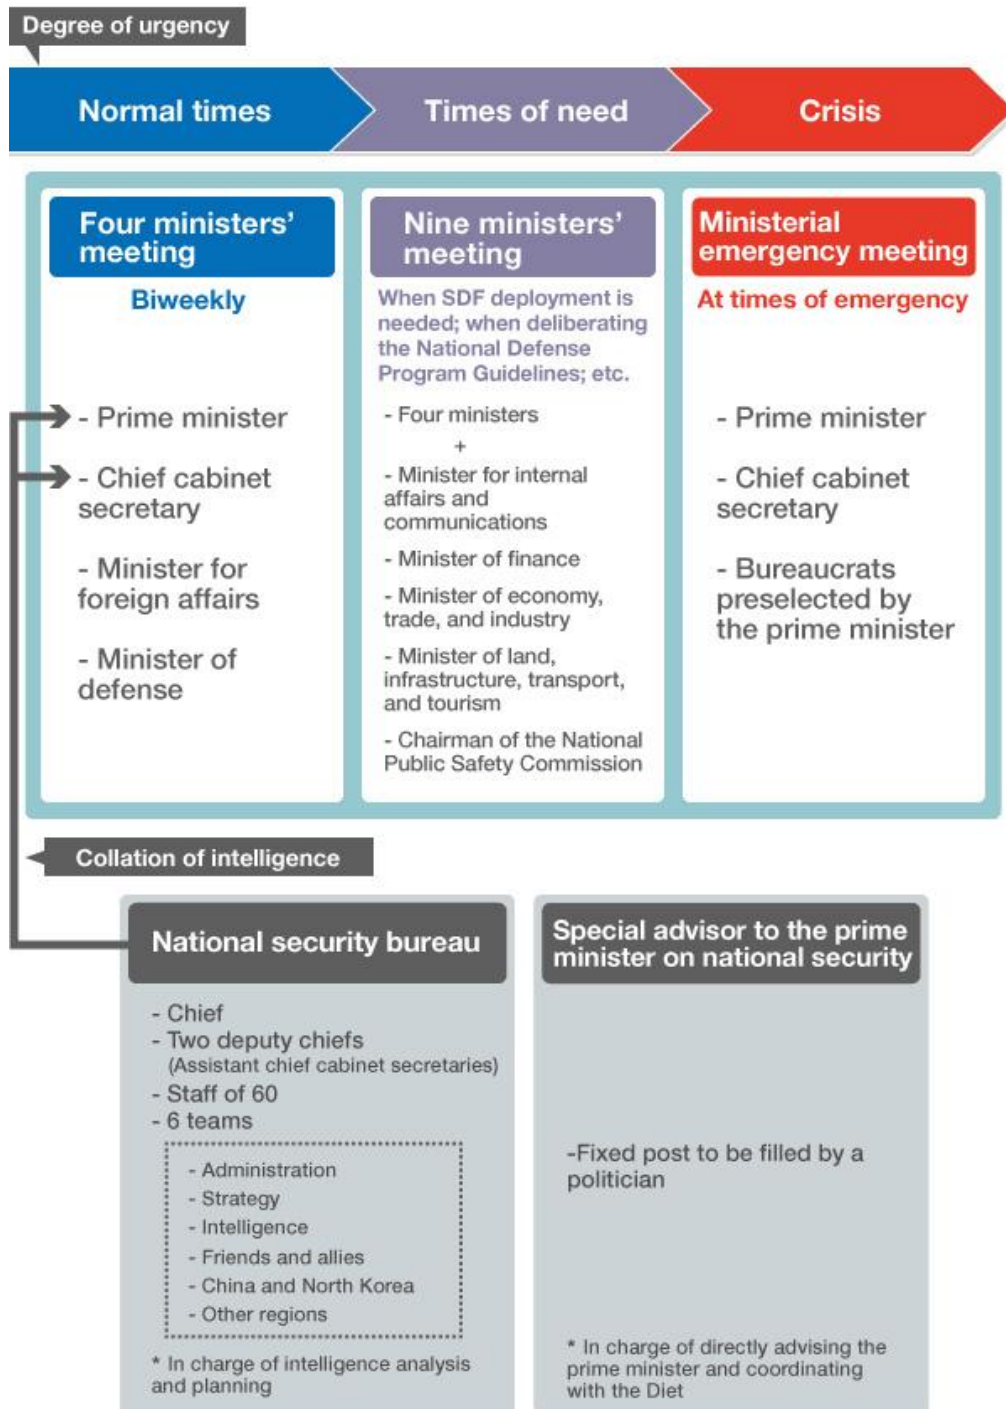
Degree of urgency

Normal times

Times of need

Crisis

Four ministers' meeting

Biweekly

- Prime minister

- Chief cabinet secretary

- Minister for foreign affairs

- Minister of defense

Nine ministers' meeting

When SDF deployment is needed; when deliberating the National Defense Program Guidelines; etc.

- Four ministers

+

- Minister for internal affairs and communications

- Minister of finance

- Minister of economy, trade, and industry

- Minister of land, infrastructure, transport, and tourism

- Chairman of the National Public Safety Commission

Ministerial emergency meeting

At times of emergency

- Prime minister

- Chief cabinet secretary

- Bureaucrats preselected by the prime minister

Collation of intelligence

National security bureau

- Chief
- Two deputy chiefs (Assistant chief cabinet secretaries)
- Staff of 60
- 6 teams

- Administration
- Strategy
- Intelligence
- Friends and allies
- China and North Korea
- Other regions

* In charge of intelligence analysis and planning

Special advisor to the prime minister on national security

-Fixed post to be filled by a politician

* In charge of directly advising the prime minister and coordinating with the Diet